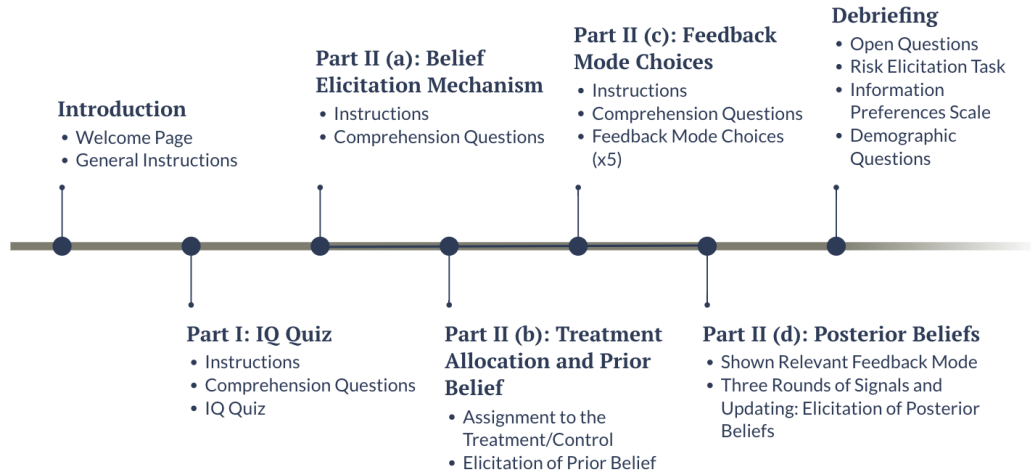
Introduction
- Welcome Page
- General Instructions

Part I: IQ Quiz
- Instructions
- Comprehension Questions
- IQ Quiz

Part II (a): Belief Elicitation Mechanism
- Instructions
- Comprehension Questions

Part II (b): Treatment Allocation and Prior Belief
- Assignment to the Treatment/Control
- Elicitation of Prior Belief

Part II (c): Feedback Mode Choices
- Instructions
- Comprehension Questions
- Feedback Mode Choices (x5)

Part II (d): Posterior Beliefs
- Shown Relevant Feedback Mode
- Three Rounds of Signals and Updating: Elicitation of Posterior Beliefs

Debriefing
- Open Questions
- Risk Elicitation Task
- Information Preferences Scale
- Demographic Questions